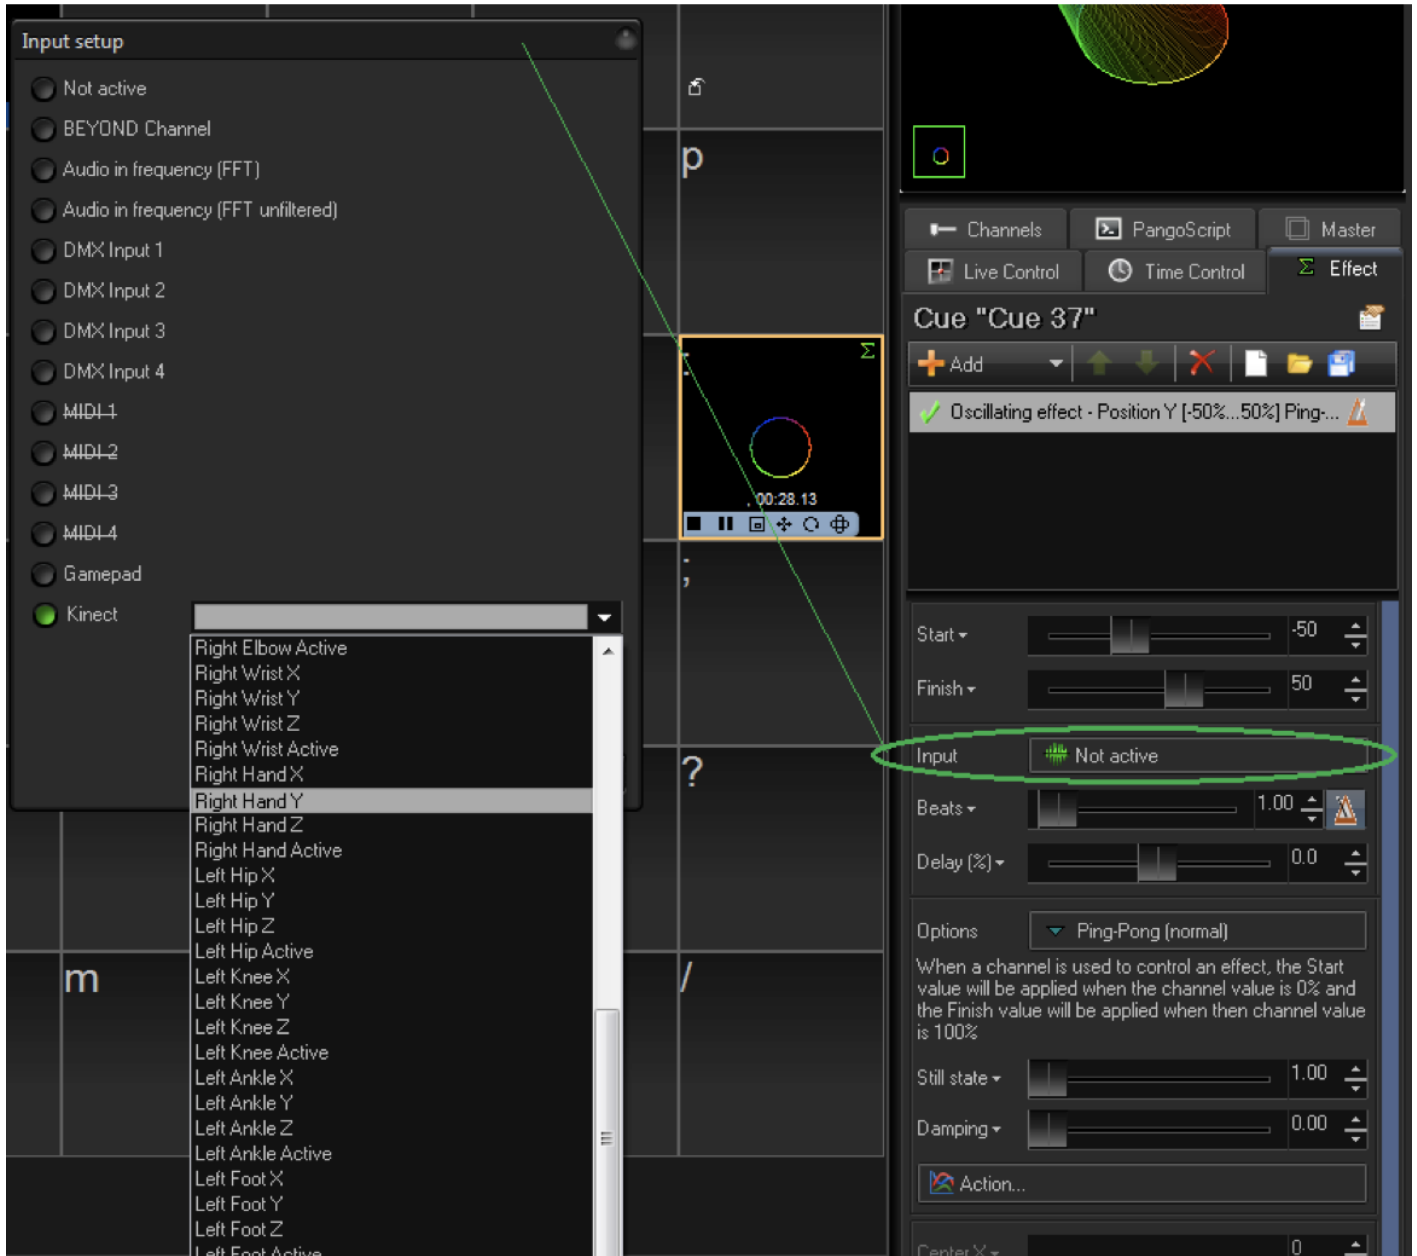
Input setup

Not active
BEYOND Channel
Audio in frequency (FFT)
Audio in frequency (FFT unfiltered)
DMX Input 1
DMX Input 2
DMX Input 3
DMX Input 4
MIDI 1
MIDI 2
MIDI 3
MIDI 4
Gamepad
Kinect

Right Elbow Active
Right Wrist X
Right Wrist Y
Right Wrist Z
Right Wrist Active
Right Hand X
Right Hand Y
Right Hand Z
Right Hand Active
Left Hip X
Left Hip Y
Left Hip Z
Left Hip Active
Left Knee X
Left Knee Y
Left Knee Z
Left Knee Active
Left Ankle X
Left Ankle Y
Left Ankle Z
Left Ankle Active
Left Foot X
Left Foot Y
Left Foot Z
Left Foot Active

p
;
?
m
/

00:28.13

Channels
PangoScript
Master
Live Control
Time Control
Effect

Cue "Cue 37"

Add

Oscillating effect - Position Y [-50%...50%] Ping-...

Start -50
Finish 50
Input Not active
Beats 1.00
Delay (%) 0.0
Options Ping-Pong (normal)
When a channel is used to control an effect, the Start value will be applied when the channel value is 0% and the Finish value will be applied when then channel value is 100%
Still state 1.00
Damping 0.00
Action...
Center X 0